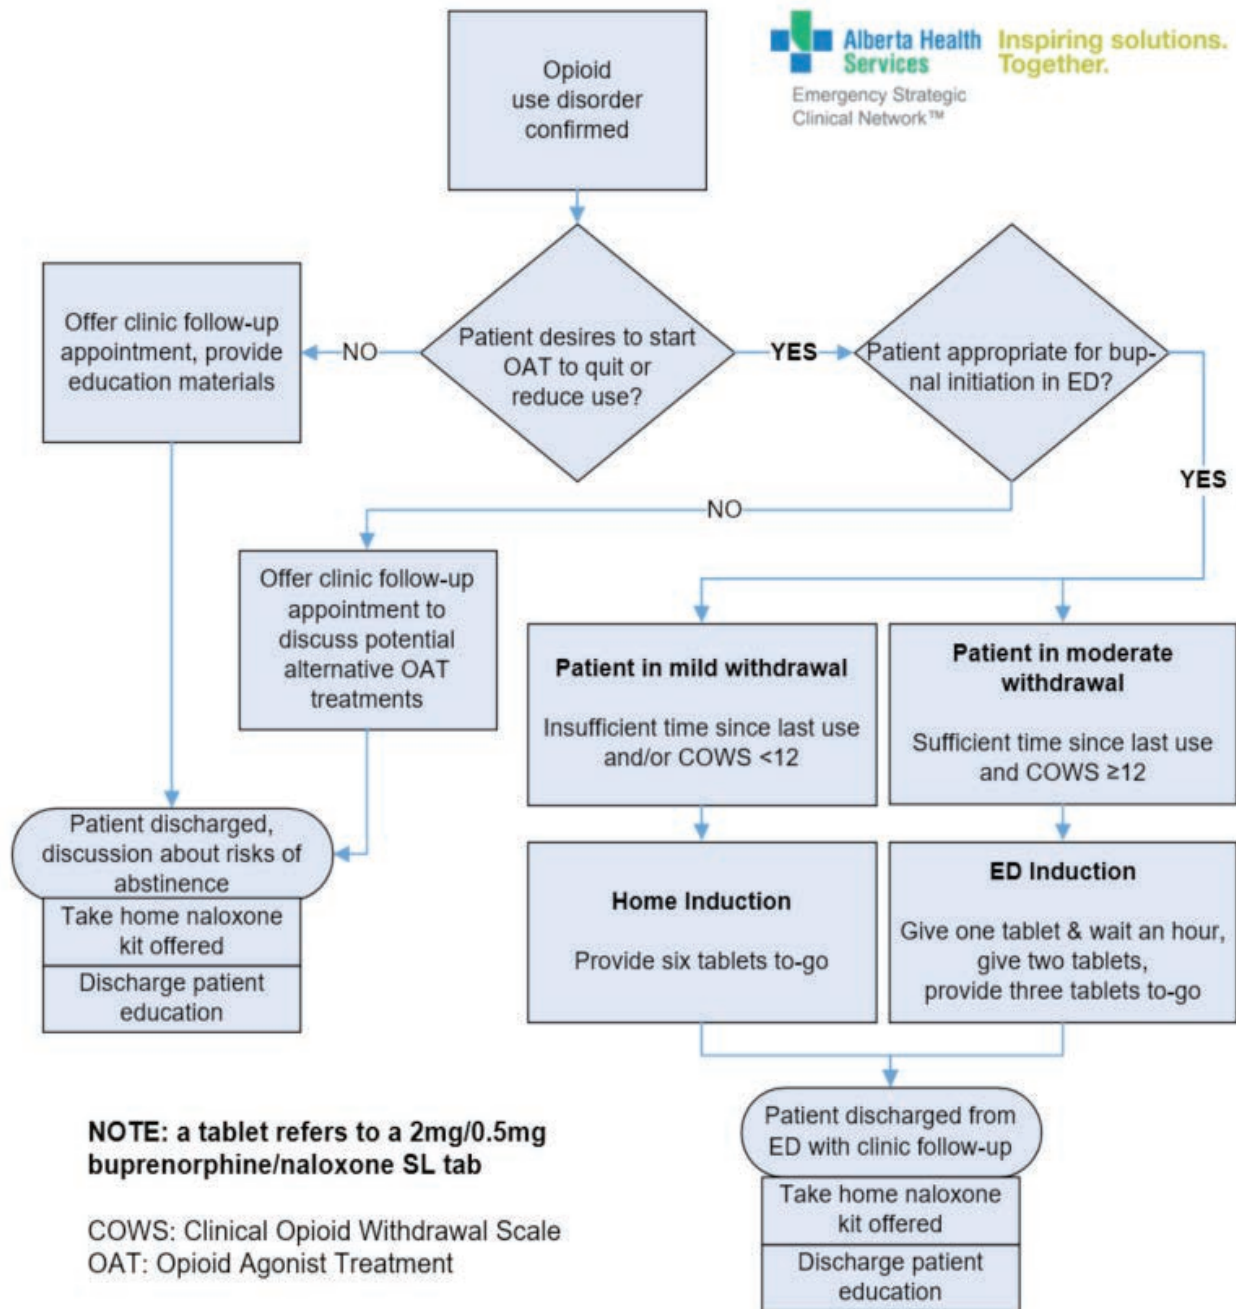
Alberta Health Services
Inspiring solutions. Together.
Emergency Strategic Clinical Network™

Opioid use disorder confirmed

Patient desires to start OAT to quit or reduce use?

NO

Offer clinic follow-up appointment, provide education materials

YES

Patient appropriate for bupnal initiation in ED?

NO

YES

Offer clinic follow-up appointment to discuss potential alternative OAT treatments

Patient in mild withdrawal

Insufficient time since last use and/or COWS <12

Patient in moderate withdrawal

Sufficient time since last use and COWS ≥12

Patient discharged, discussion about risks of abstinence

Take home naloxone kit offered

Discharge patient education

Home Induction

Provide six tablets to-go

ED Induction

Give one tablet & wait an hour, give two tablets, provide three tablets to-go

NOTE: a tablet refers to a 2mg/0.5mg buprenorphine/naloxone SL tab

COWS: Clinical Opioid Withdrawal Scale
OAT: Opioid Agonist Treatment

Patient discharged from ED with clinic follow-up

Take home naloxone kit offered

Discharge patient education